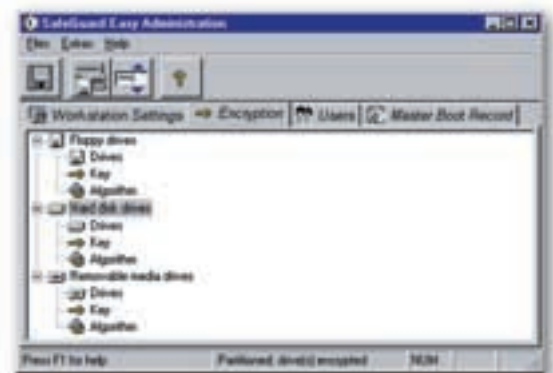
SafeGuard Easy Administration

File Extras Help

Workstation Settings
Encryption
Users
Master Boot Record

Floppy drives
Drives
Key
Algorithm
Hard disk drives
Drives
Key
Algorithm
Removable media drives
Drives
Key
Algorithm

Press F1 for help
Partitioned, drive(s) encrypted
NUM